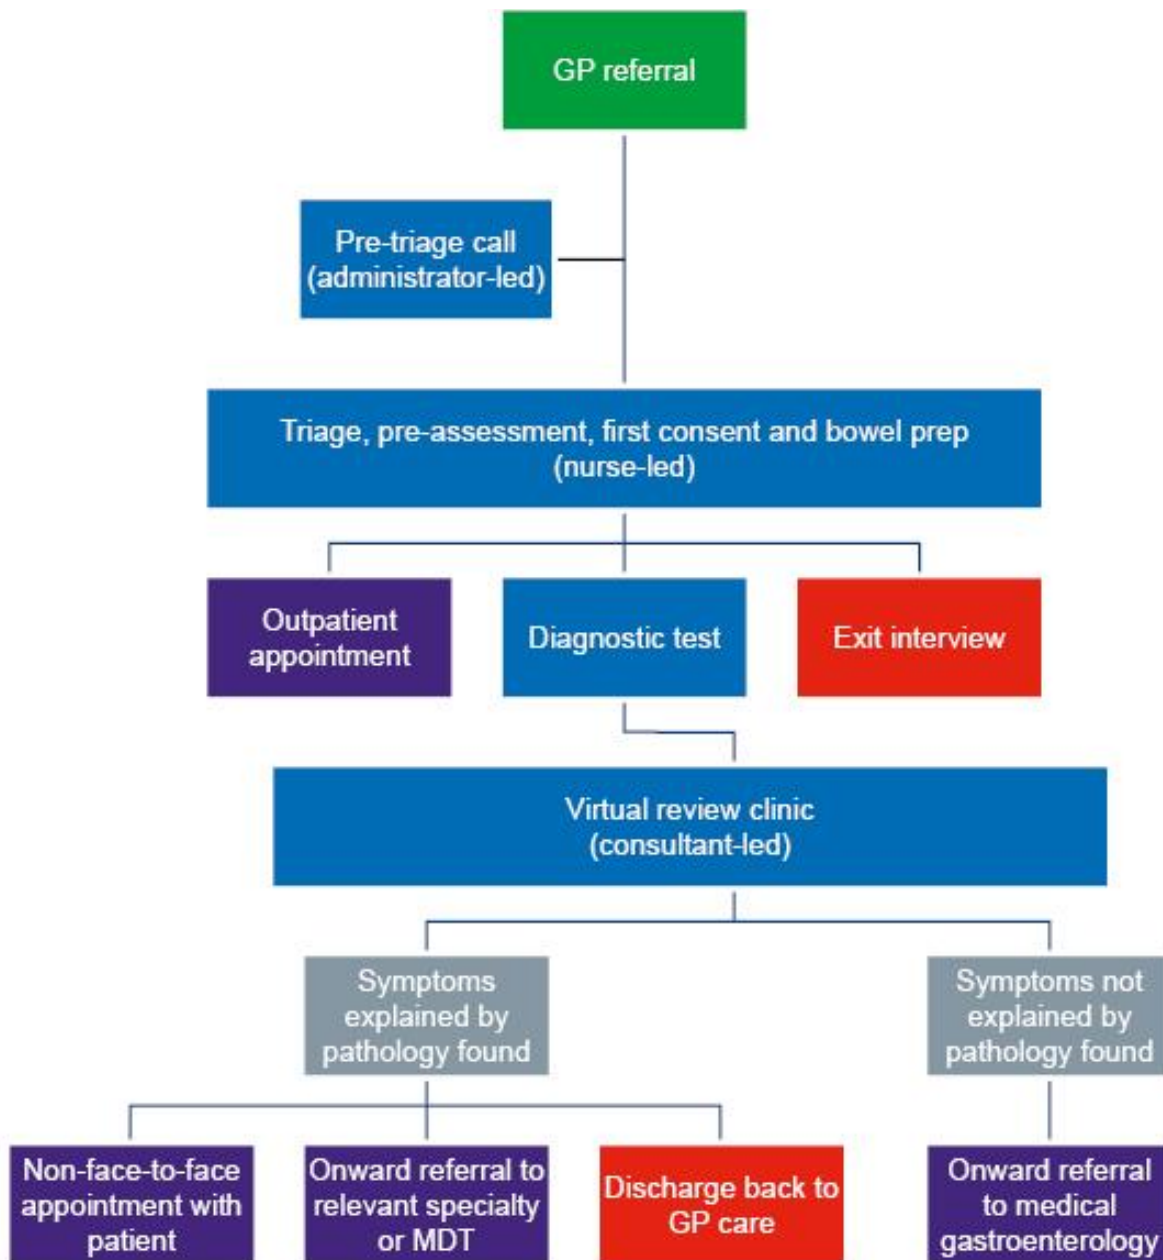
GP referral

Pre-triage call (administrator-led)

Triage, pre-assessment, first consent and bowel prep (nurse-led)

Outpatient appointment

Diagnostic test

Exit interview

Virtual review clinic (consultant-led)

Symptoms explained by pathology found

Symptoms not explained by pathology found

Non-face-to-face appointment with patient

Onward referral to relevant specialty or MDT

Discharge back to GP care

Onward referral to medical gastroenterology